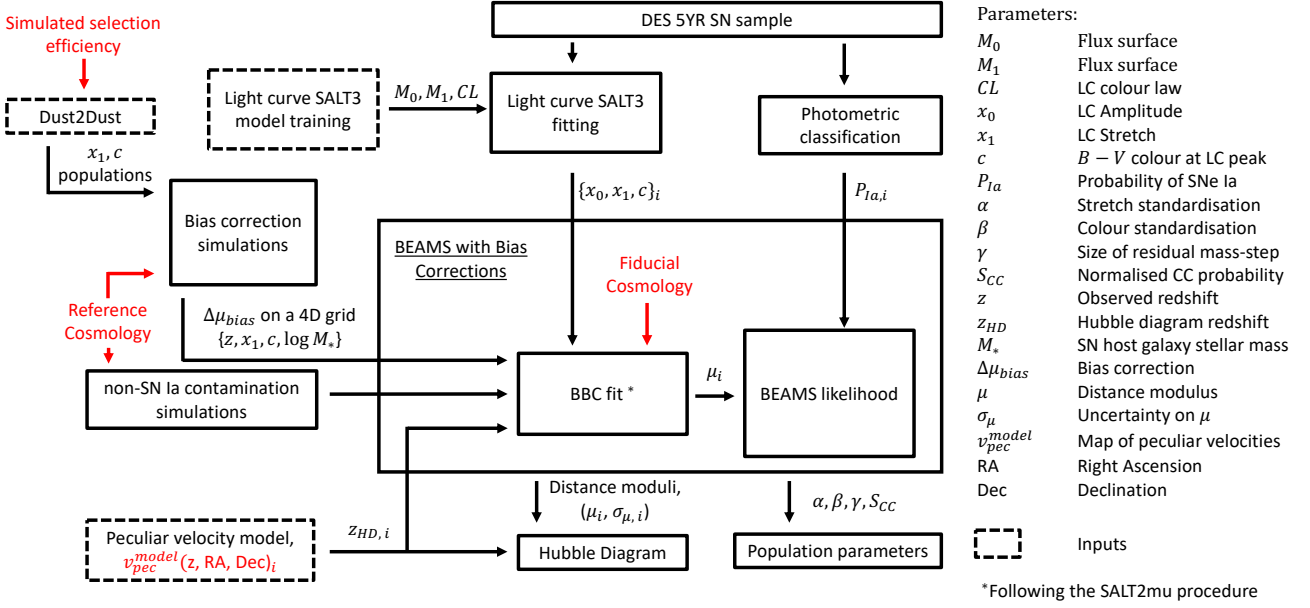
Simulated selection efficiency

Dust2Dust

$x_1, c$ populations

Light curve SALT3 model training

$M_0, M_1, CL$

DES 5YR SN sample

Light curve SALT3 fitting

Photometric classification

Bias correction simulations

$\{x_0, x_1, c\}_i$

$P_{Ia,i}$

BEAMS with Bias Corrections

Fiducial Cosmology

Reference Cosmology

$\Delta\mu_{bias}$ on a 4D grid $\{z, x_1, c, \log M_*\}$

non-SN Ia contamination simulations

BBC fit $^*$

$\mu_i$

BEAMS likelihood

Distance moduli, $(\mu_i, \sigma_{\mu,i})$

$\alpha, \beta, \gamma, S_{CC}$

Peculiar velocity model, $v_{pec}^{model}$(z, RA, Dec)$_i$

$z_{HD,i}$

Hubble Diagram

Population parameters

Parameters:

| | |
|---|---|
| $M_0$ | Flux surface |
| $M_1$ | Flux surface |
| $CL$ | LC colour law |
| $x_0$ | LC Amplitude |
| $x_1$ | LC Stretch |
| $c$ | $B-V$ colour at LC peak |
| $P_{Ia}$ | Probability of SNe Ia |
| $\alpha$ | Stretch standardisation |
| $\beta$ | Colour standardisation |
| $\gamma$ | Size of residual mass-step |
| $S_{CC}$ | Normalised CC probability |
| $z$ | Observed redshift |
| $z_{HD}$ | Hubble diagram redshift |
| $M_*$ | SN host galaxy stellar mass |
| $\Delta\mu_{bias}$ | Bias correction |
| $\mu$ | Distance modulus |
| $\sigma_\mu$ | Uncertainty on $\mu$ |
| $v_{pec}^{model}$ | Map of peculiar velocities |
| RA | Right Ascension |
| Dec | Declination |

Inputs

$^*$Following the SALT2mu procedure